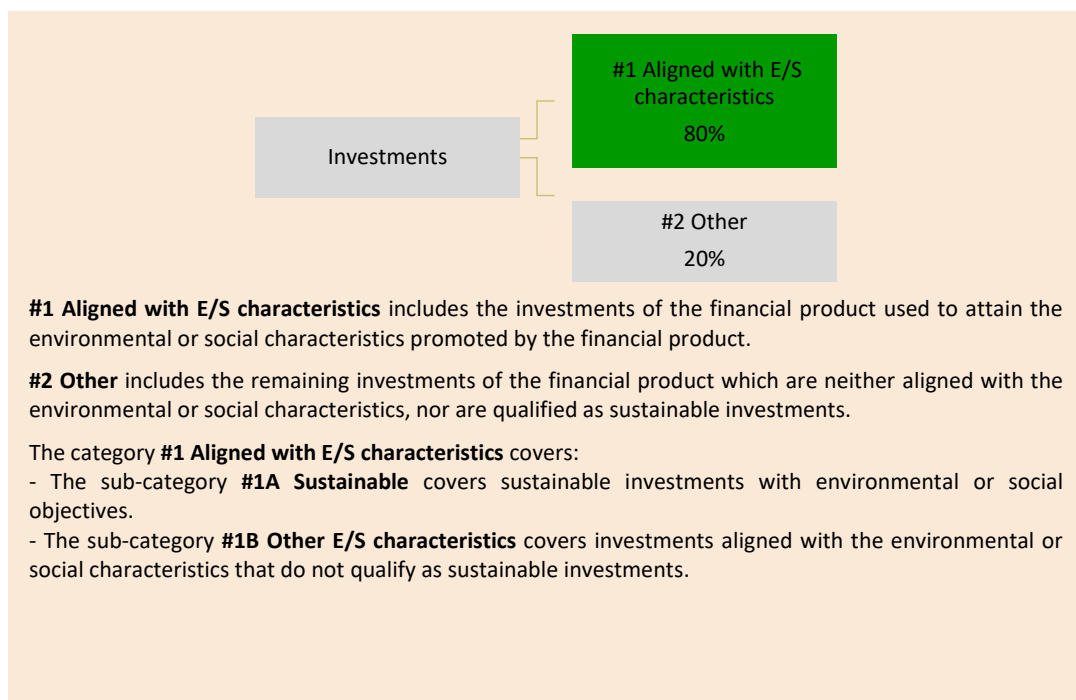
Investments

#1 Aligned with E/S characteristics

80%

#2 Other

20%

**#1 Aligned with E/S characteristics** includes the investments of the financial product used to attain the environmental or social characteristics promoted by the financial product.

**#2 Other** includes the remaining investments of the financial product which are neither aligned with the environmental or social characteristics, nor are qualified as sustainable investments.

The category **#1 Aligned with E/S characteristics** covers:
- The sub-category **#1A Sustainable** covers sustainable investments with environmental or social objectives.
- The sub-category **#1B Other E/S characteristics** covers investments aligned with the environmental or social characteristics that do not qualify as sustainable investments.